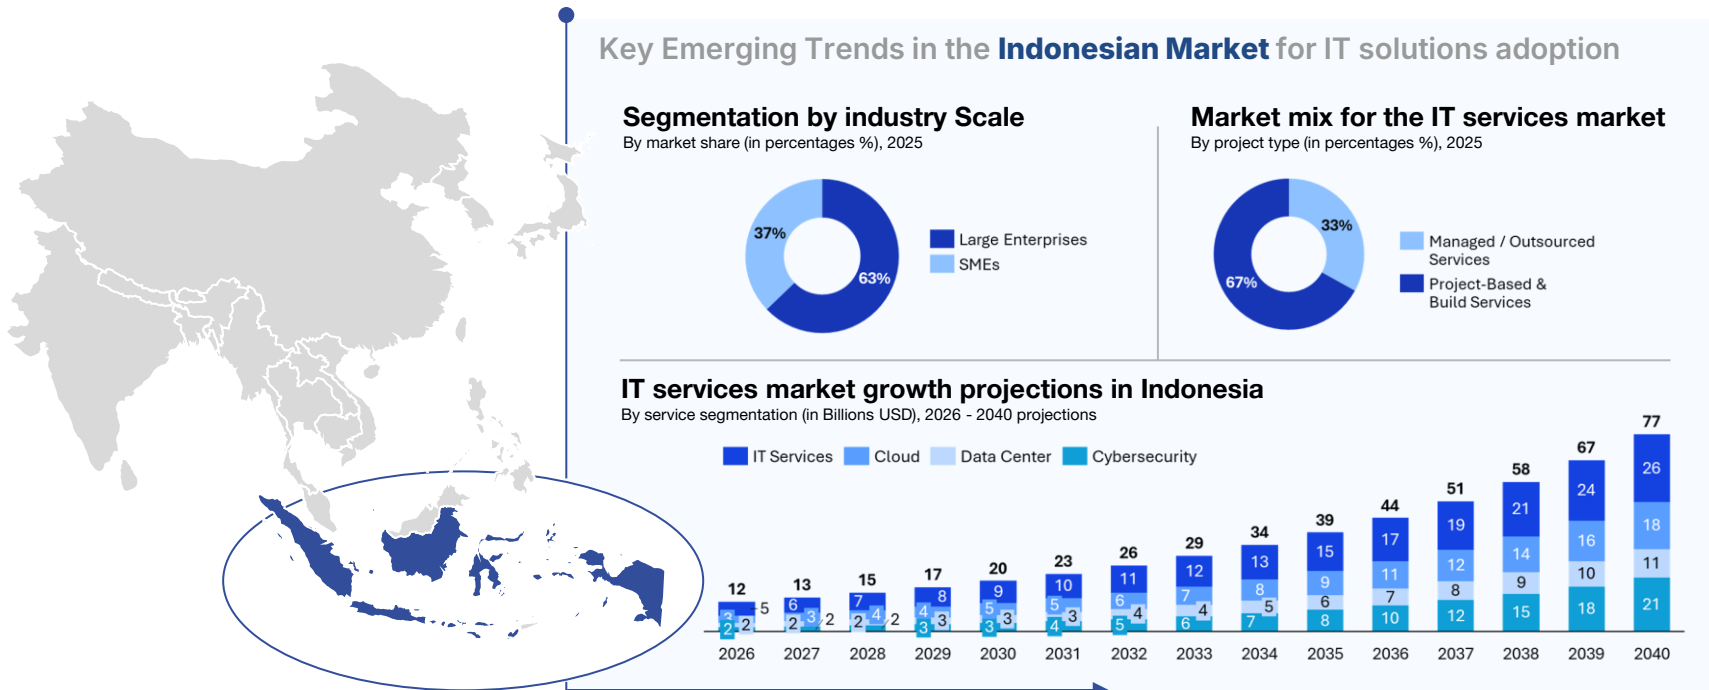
Key Emerging Trends in the Indonesian Market for IT solutions adoption

Segmentation by industry Scale
By market share (in percentages %), 2025

37%
63%
Large Enterprises
SMEs

Market mix for the IT services market
By project type (in percentages %), 2025

33%
67%
Managed / Outsourced Services
Project-Based & Build Services

IT services market growth projections in Indonesia
By service segmentation (in Billions USD), 2026 - 2040 projections

IT Services
Cloud
Data Center
Cybersecurity

| Year | Total | IT Services | Cloud | Data Center | Cybersecurity |
|---|---|---|---|---|---|
| 2026 | 12 | 5 | 3 | 2 | 2 |
| 2027 | 13 | 6 | 3 | 2 | 2 |
| 2028 | 15 | 7 | 4 | 2 | 2 |
| 2029 | 17 | 8 | 4 | 3 | 3 |
| 2030 | 20 | 9 | 5 | 3 | 3 |
| 2031 | 23 | 10 | 5 | 3 | 4 |
| 2032 | 26 | 11 | 6 | 4 | 5 |
| 2033 | 29 | 12 | 7 | 4 | 6 |
| 2034 | 34 | 13 | 8 | 5 | 7 |
| 2035 | 39 | 15 | 9 | 6 | 8 |
| 2036 | 44 | 17 | 11 | 7 | 10 |
| 2037 | 51 | 19 | 12 | 8 | 12 |
| 2038 | 58 | 21 | 14 | 9 | 15 |
| 2039 | 67 | 24 | 16 | 10 | 18 |
| 2040 | 77 | 26 | 18 | 11 | 21 |